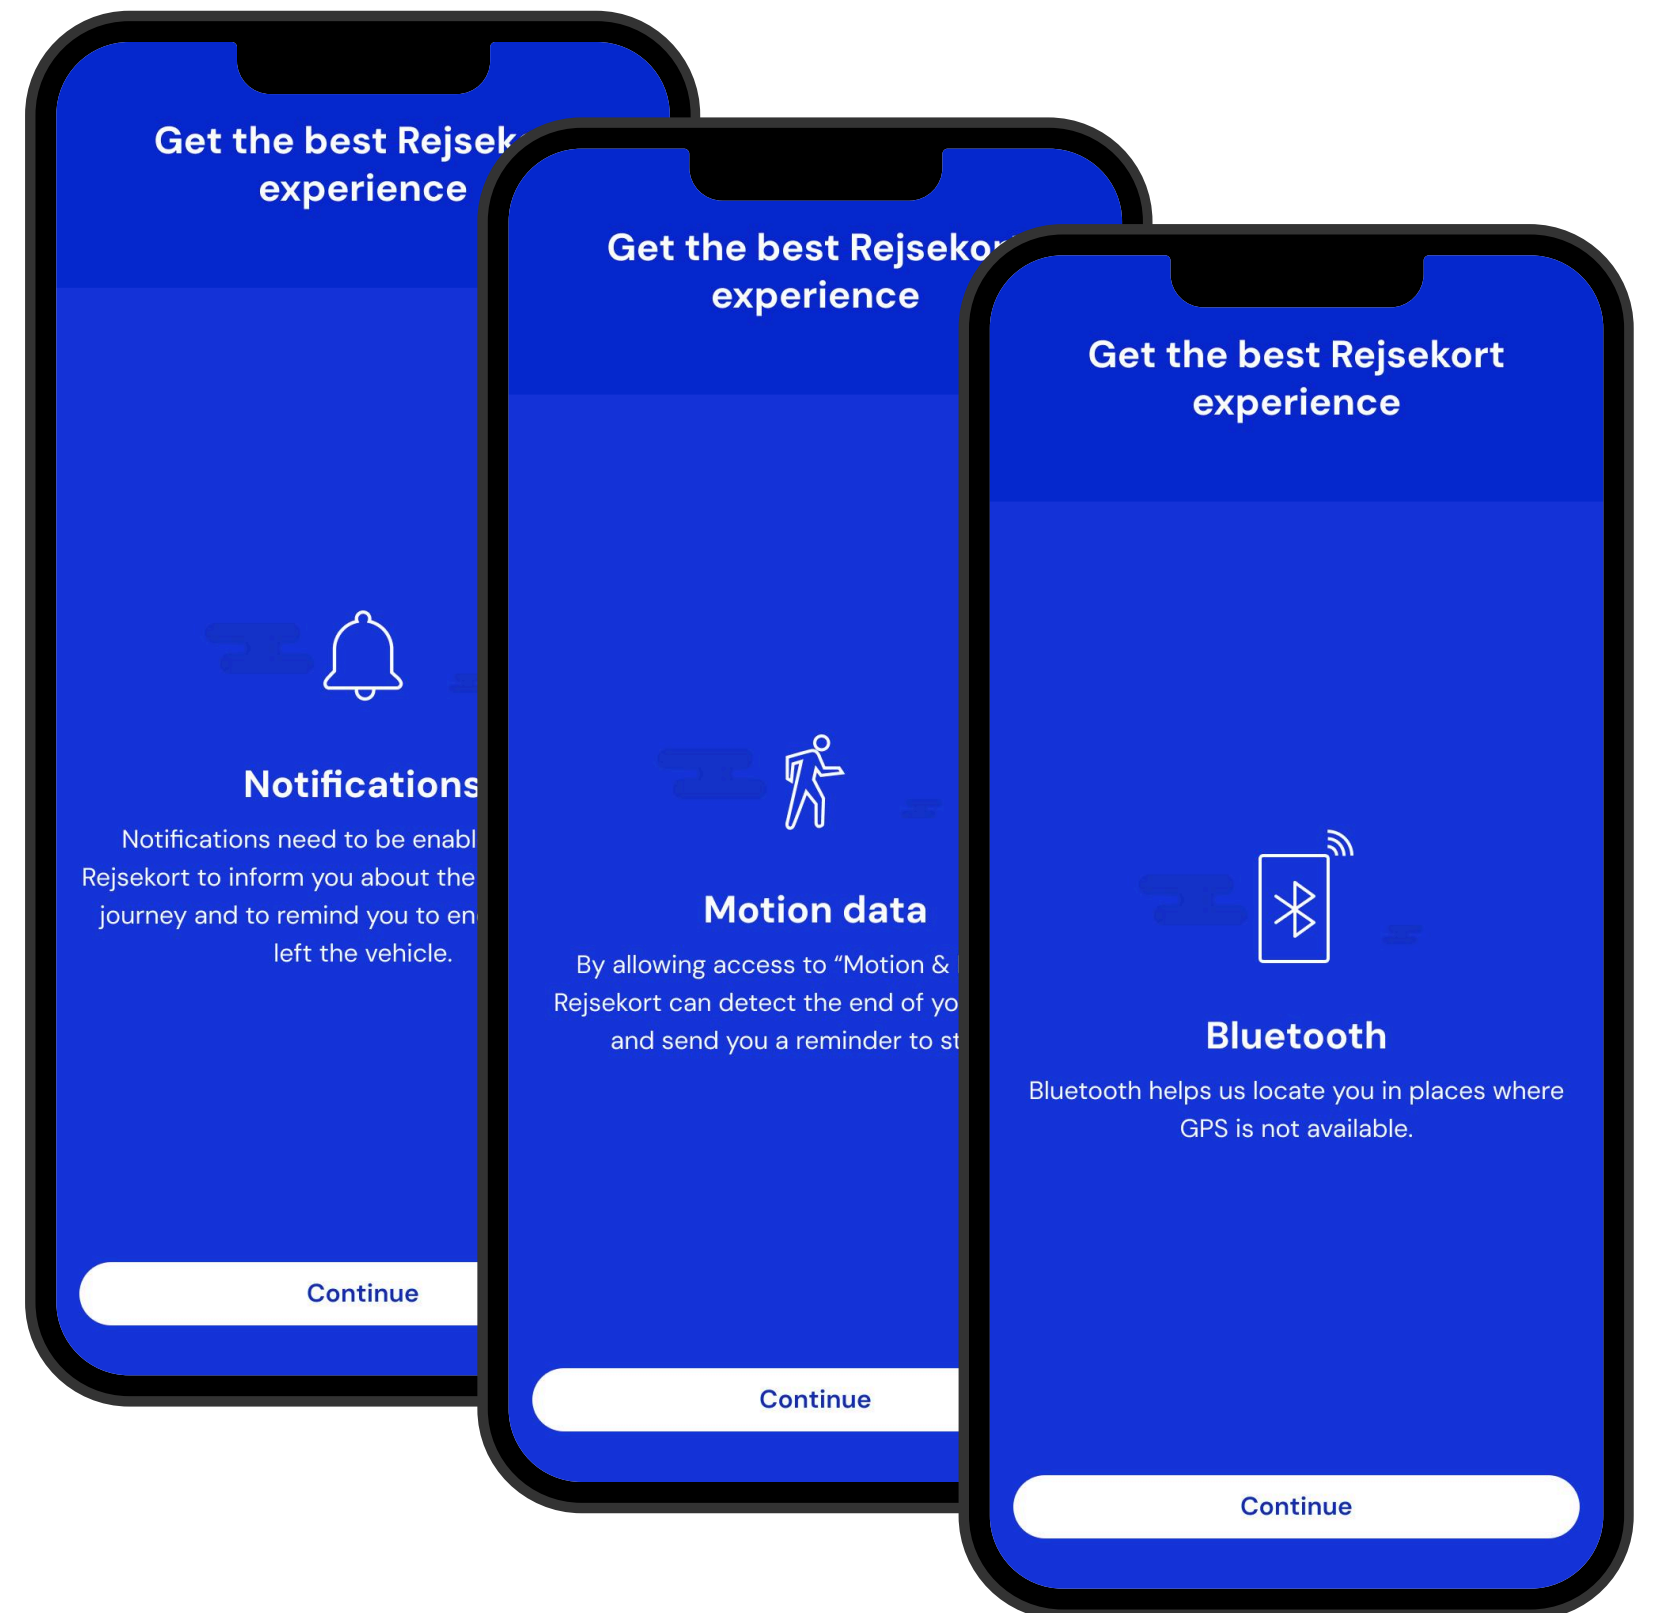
Get the best Rejsek experience

Notifications

Notifications need to be enabl Rejsekort to inform you about the journey and to remind you to en left the vehicle.

Continue

Get the best Rejsekor experience

Motion data

By allowing access to “Motion & Rejsekort can detect the end of yo and send you a reminder to st

Continue

Get the best Rejsekort experience

Bluetooth

Bluetooth helps us locate you in places where GPS is not available.

Continue